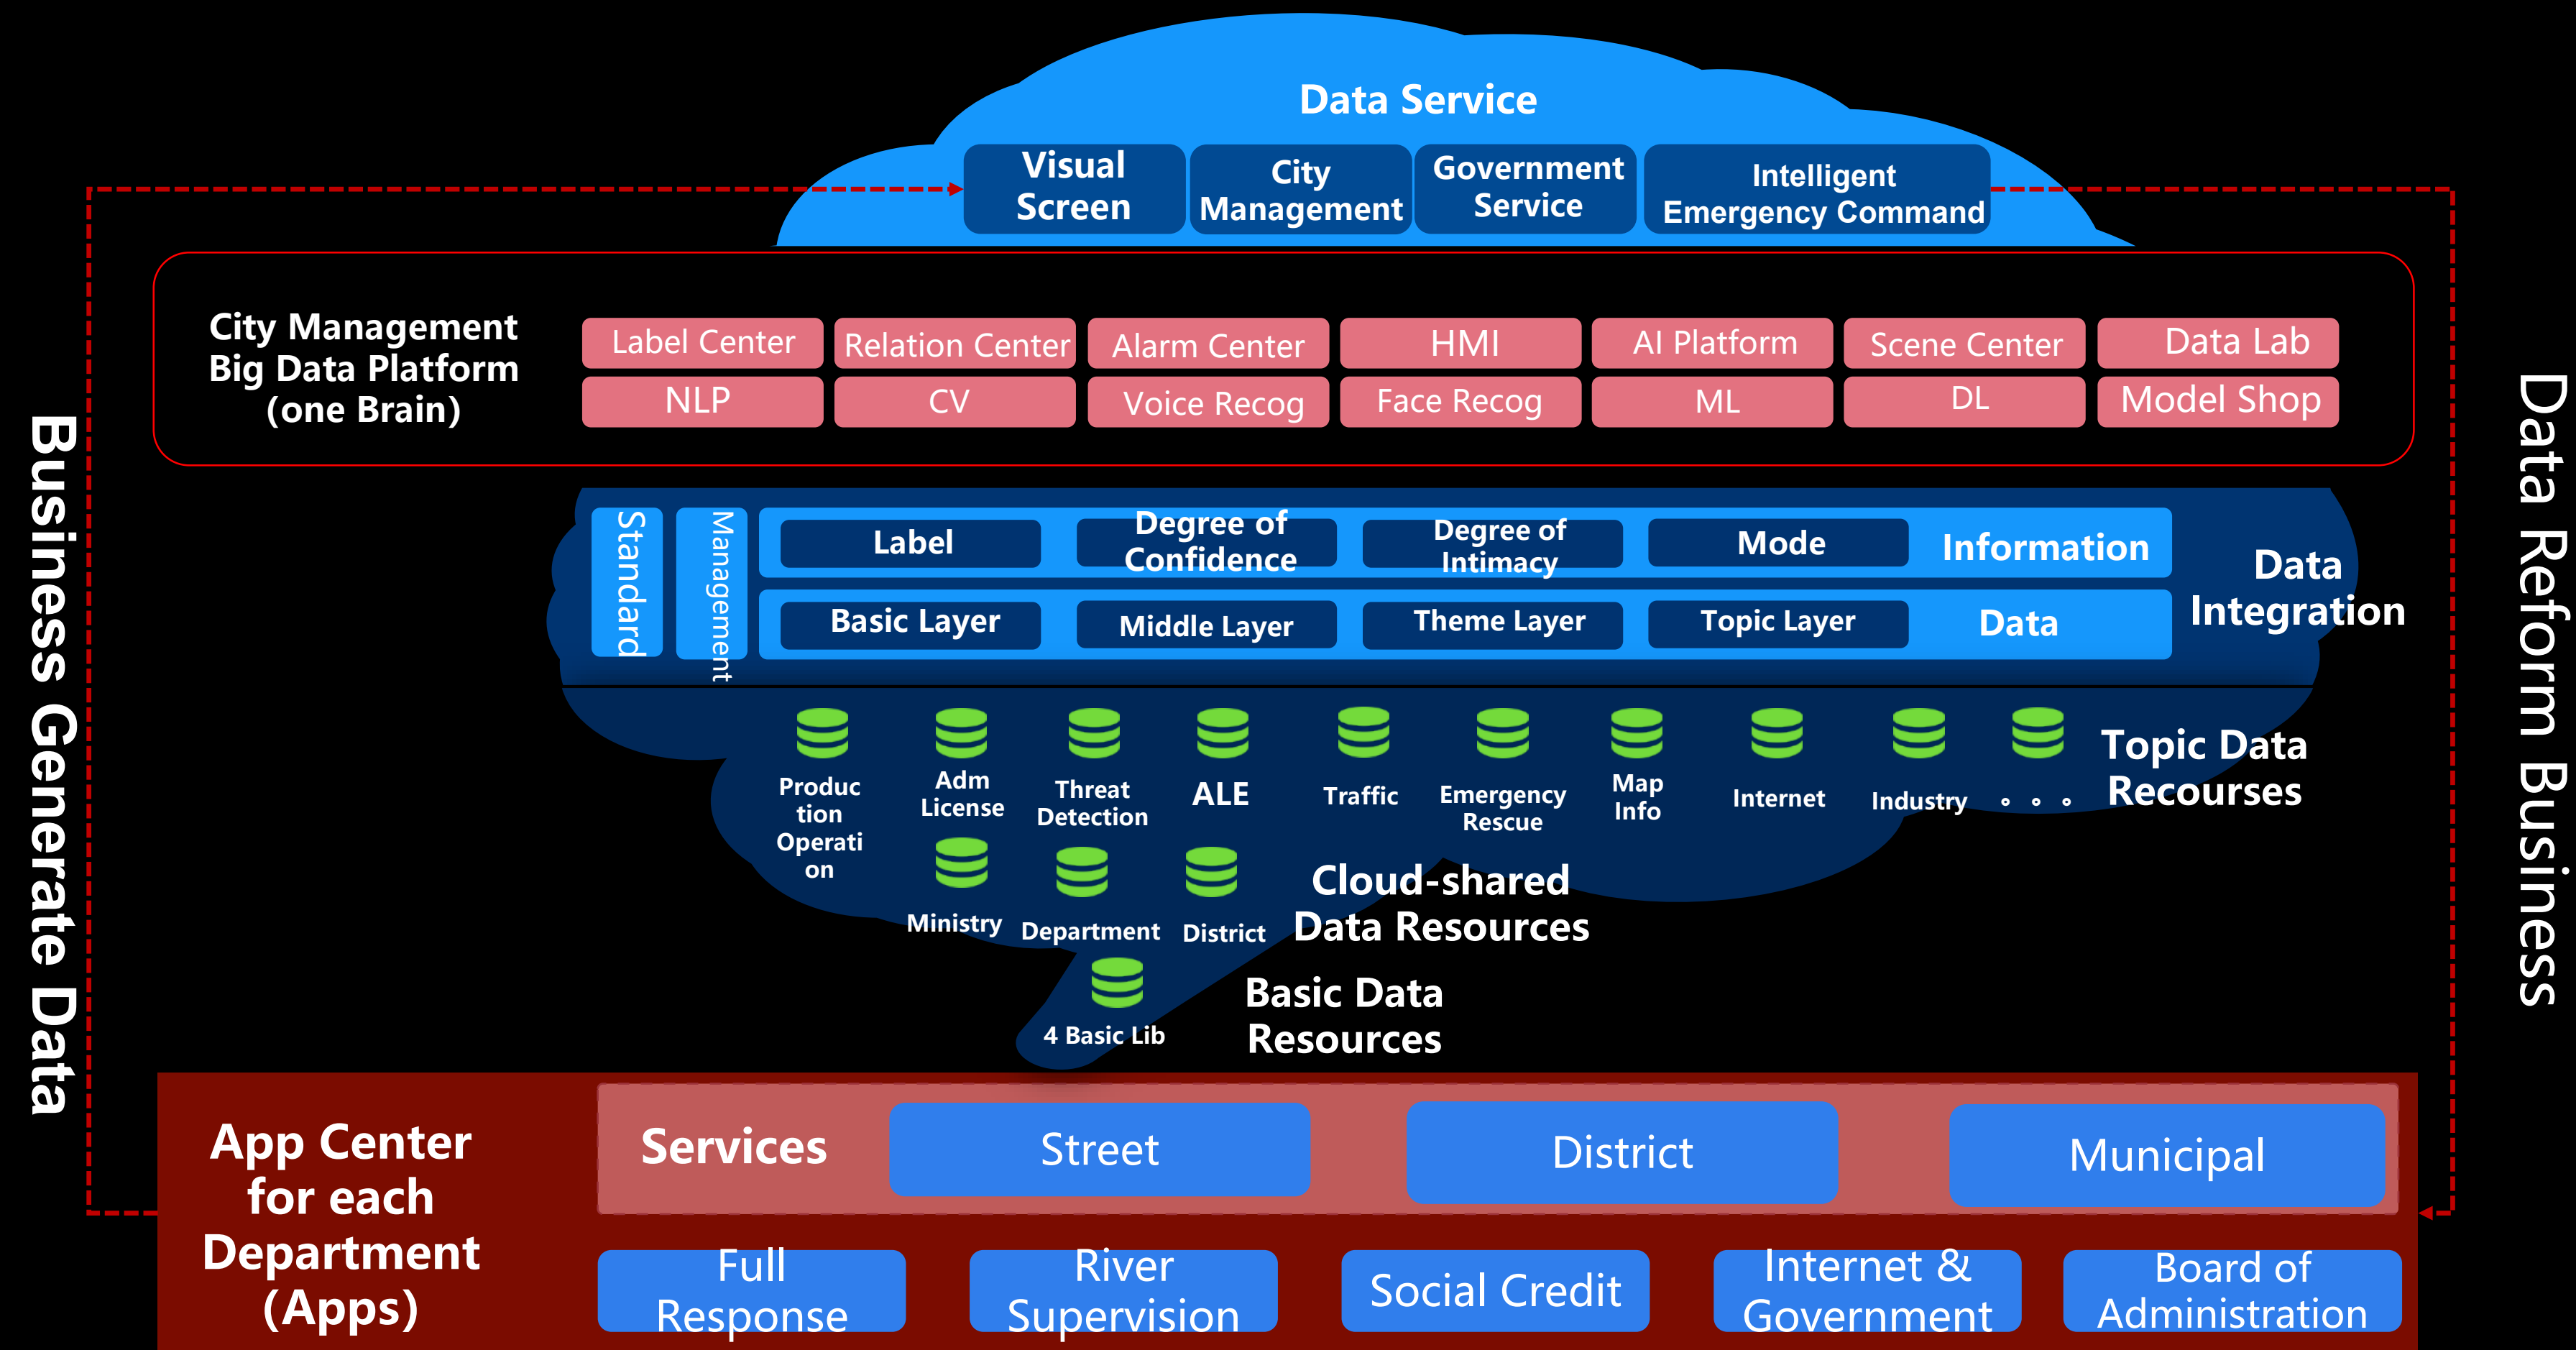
Data Service

Visual Screen

City Management

Government Service

Intelligent Emergency Command

Business Generate Data

Data Reform Business

City Management Big Data Platform (one Brain)

| Label Center | Relation Center | Alarm Center | HMI | AI Platform | Scene Center | Data Lab |
|---|---|---|---|---|---|---|
| NLP | CV | Voice Recog | Face Recog | ML | DL | Model Shop |

Standard

Management

| Label | Degree of Confidence | Degree of Intimacy | Mode | Information |
|---|---|---|---|---|
| Basic Layer | Middle Layer | Theme Layer | Topic Layer | Data |

Data Integration

Production Operation

Adm License

Threat Detection

ALE

Traffic

Emergency Rescue

Map Info

Internet

Industry

。。。

Topic Data Recourses

Ministry

Department

District

Cloud-shared Data Resources

4 Basic Lib

Basic Data Resources

App Center for each Department (Apps)

Services

Street

District

Municipal

Full Response

River Supervision

Social Credit

Internet & Government

Board of Administration